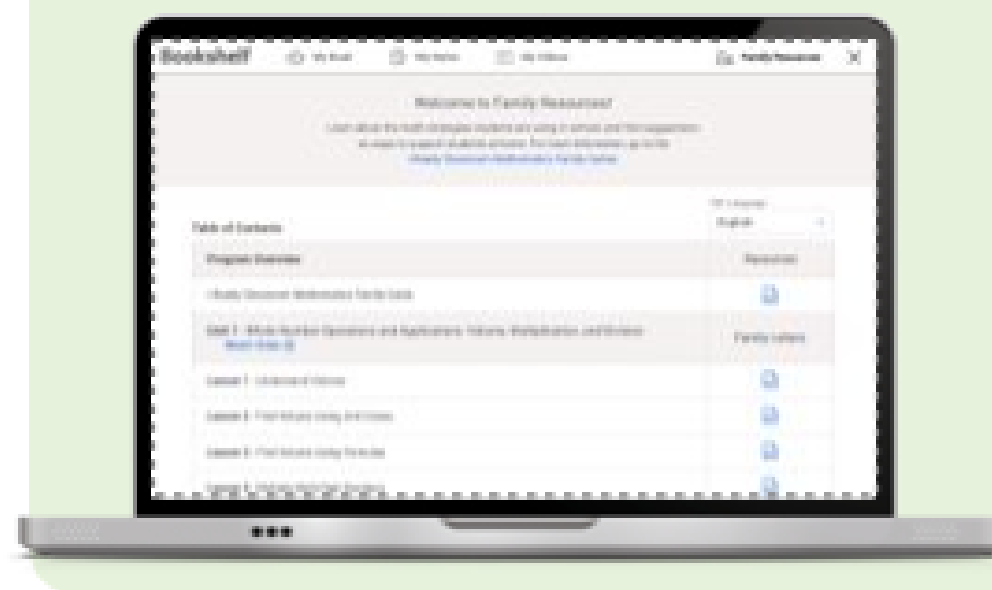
Bookshelf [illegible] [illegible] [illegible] Family Resources X

Welcome to Family Resources!

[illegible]

Table of Contents

English

| Program Overview | Resources |
|---|---|
| i-Ready Classroom Mathematics Family Guide | |
| Unit 1 - Whole Number Operations and Applications: Volume, Multiplication and Division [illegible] | Family Letters |
| Lesson 1 - Understand Volume | |
| Lesson 2 - Find Volume Using Unit Cubes | |
| Lesson 3 - Find Volume Using Formulas | |
| Lesson 4 - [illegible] | |